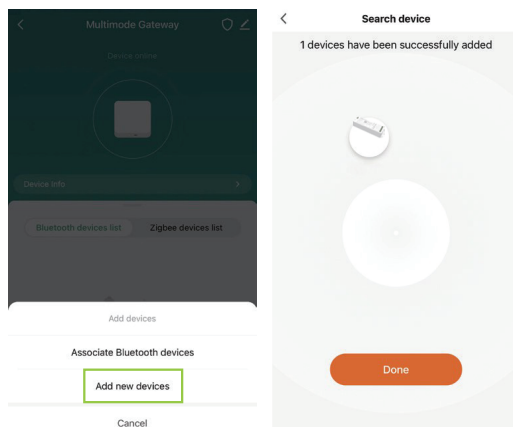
<

Multimode Gateway

Device online

Device Info

Bluetooth devices list

Zigbee devices list

Add devices

Associate Bluetooth devices

Add new devices

Cancel

<

Search device

1 devices have been successfully added

Done